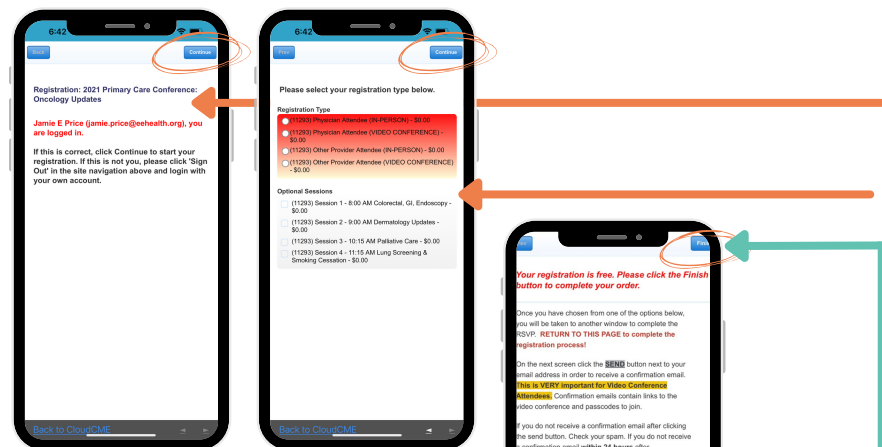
6:42

Back

Continue

Registration: 2021 Primary Care Conference: Oncology Updates

Jamie E Price (jamie.price@eehealth.org), you are logged in.

If this is correct, click Continue to start your registration. If this is not you, please click 'Sign Out' in the site navigation above and login with your own account.

Back to CloudCME

6:42

Prev

Continue

Please select your registration type below.

Registration Type

(11293) Physician Attendee (IN-PERSON) - $0.00

(11293) Physician Attendee (VIDEO CONFERENCE) - $0.00

(11293) Other Provider Attendee (IN-PERSON) - $0.00

(11293) Other Provider Attendee (VIDEO CONFERENCE) - $0.00

Optional Sessions

(11293) Session 1 - 8:00 AM Colorectal, GI, Endoscopy - $0.00

(11293) Session 2 - 9:00 AM Dermatology Updates - $0.00

(11293) Session 3 - 10:15 AM Palliative Care - $0.00

(11293) Session 4 - 11:15 AM Lung Screening & Smoking Cessation - $0.00

Back to CloudCME

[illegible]

Finish

Your registration is free. Please click the Finish button to complete your order.

Once you have chosen from one of the options below, you will be taken to another window to complete the RSVP. RETURN TO THIS PAGE to complete the registration process!

On the next screen click the SEND button next to your email address in order to receive a confirmation email. This is VERY important for Video Conference Attendees. Confirmation emails contain links to the video conference and passcodes to join.

If you do not receive a confirmation email after clicking the send button. Check your spam. If you do not receive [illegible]